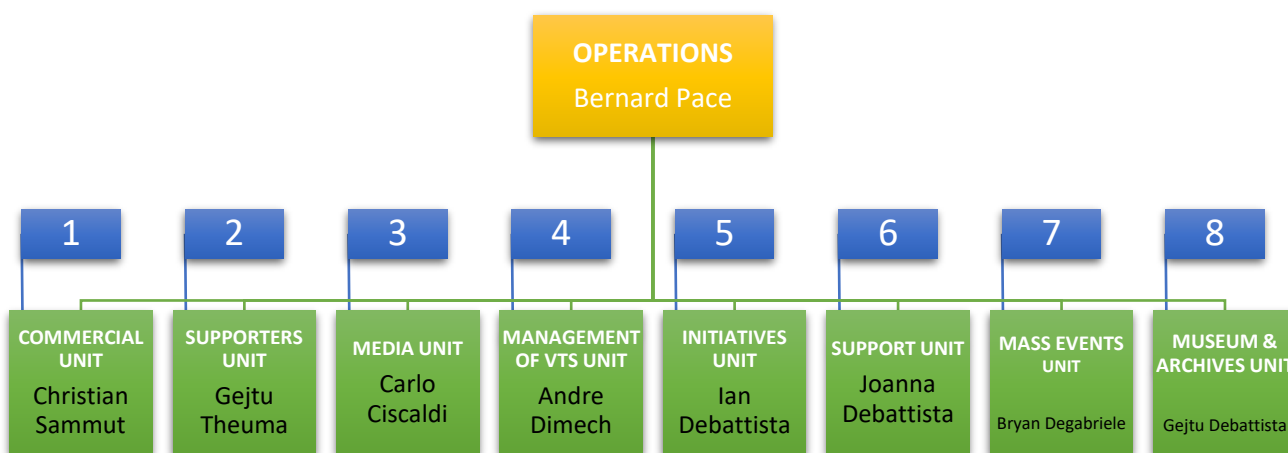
OPERATIONS
Bernard Pace

1
COMMERCIAL UNIT
Christian Sammut

2
SUPPORTERS UNIT
Gejtu Theuma

3
MEDIA UNIT
Carlo Ciscaldi

4
MANAGEMENT OF VTS UNIT
Andre Dimech

5
INITIATIVES UNIT
Ian Debattista

6
SUPPORT UNIT
Joanna Debattista

7
MASS EVENTS UNIT
Bryan Degabriele

8
MUSEUM & ARCHIVES UNIT
Gejtu Debattista